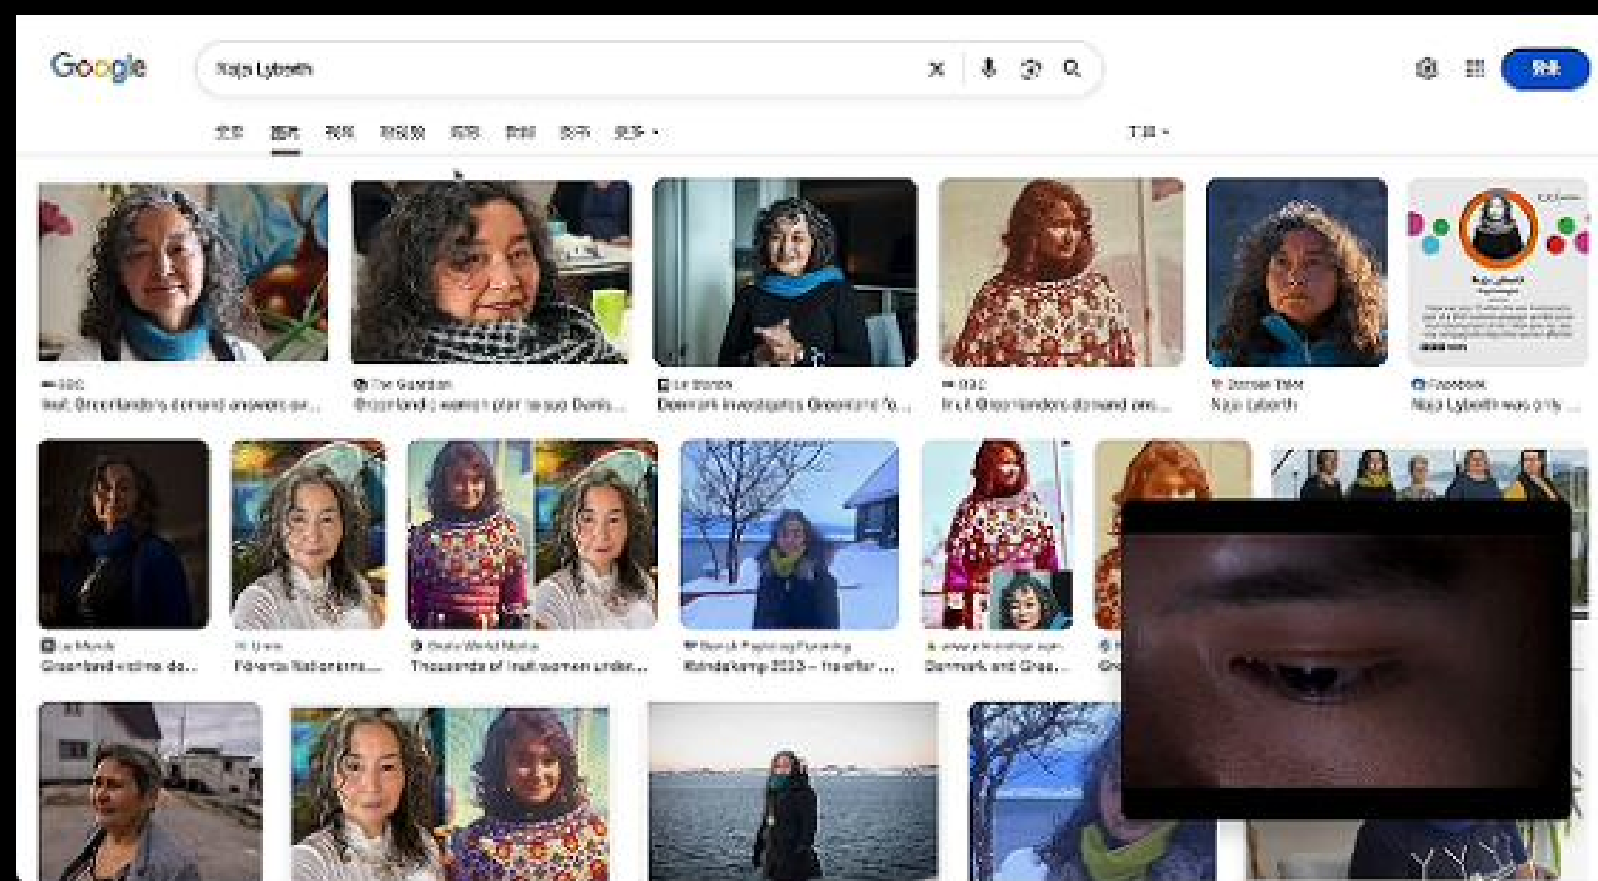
Google

Naja Lyberth

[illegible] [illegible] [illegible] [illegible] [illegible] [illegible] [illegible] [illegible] ▾

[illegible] ▾

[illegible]

BBC
Inuit Greenlanders demand answers ov...

The Guardian
Greenland's women plan to sue Denm...

Le Monde
Denmark investigates Greenland 'c...

BBC
Inuit Greenlanders demand ans...

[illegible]
Naja Lyberth

Facebook
Naja Lyberth was only ...

Le Monde
Greenland victims de...

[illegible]
Foreningen Nationaler...

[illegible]
Thousands of Inuit women under...

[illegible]
Kvindekamp 2023 – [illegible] ...

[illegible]
Denmark and Gree...

Gr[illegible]